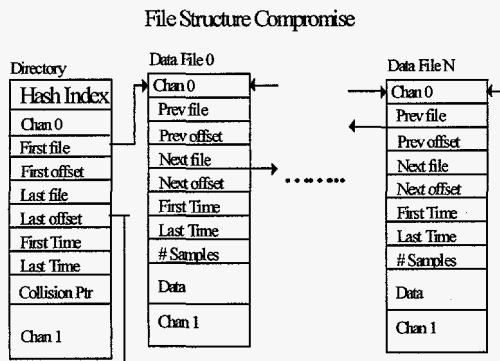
File Structure Compromise

Directory

Hash Index
Chan 0
First file
First offset
Last file
Last offset
First Time
Last Time
Collision Ptr
Chan 1

Data File 0

Chan 0
Prev file
Prev offset
Next file
Next offset
First Time
Last Time
# Samples
Data
Chan 1

Data File N

Chan 0
Prev file
Prev offset
Next file
Next offset
First Time
Last Time
# Samples
Data
Chan 1